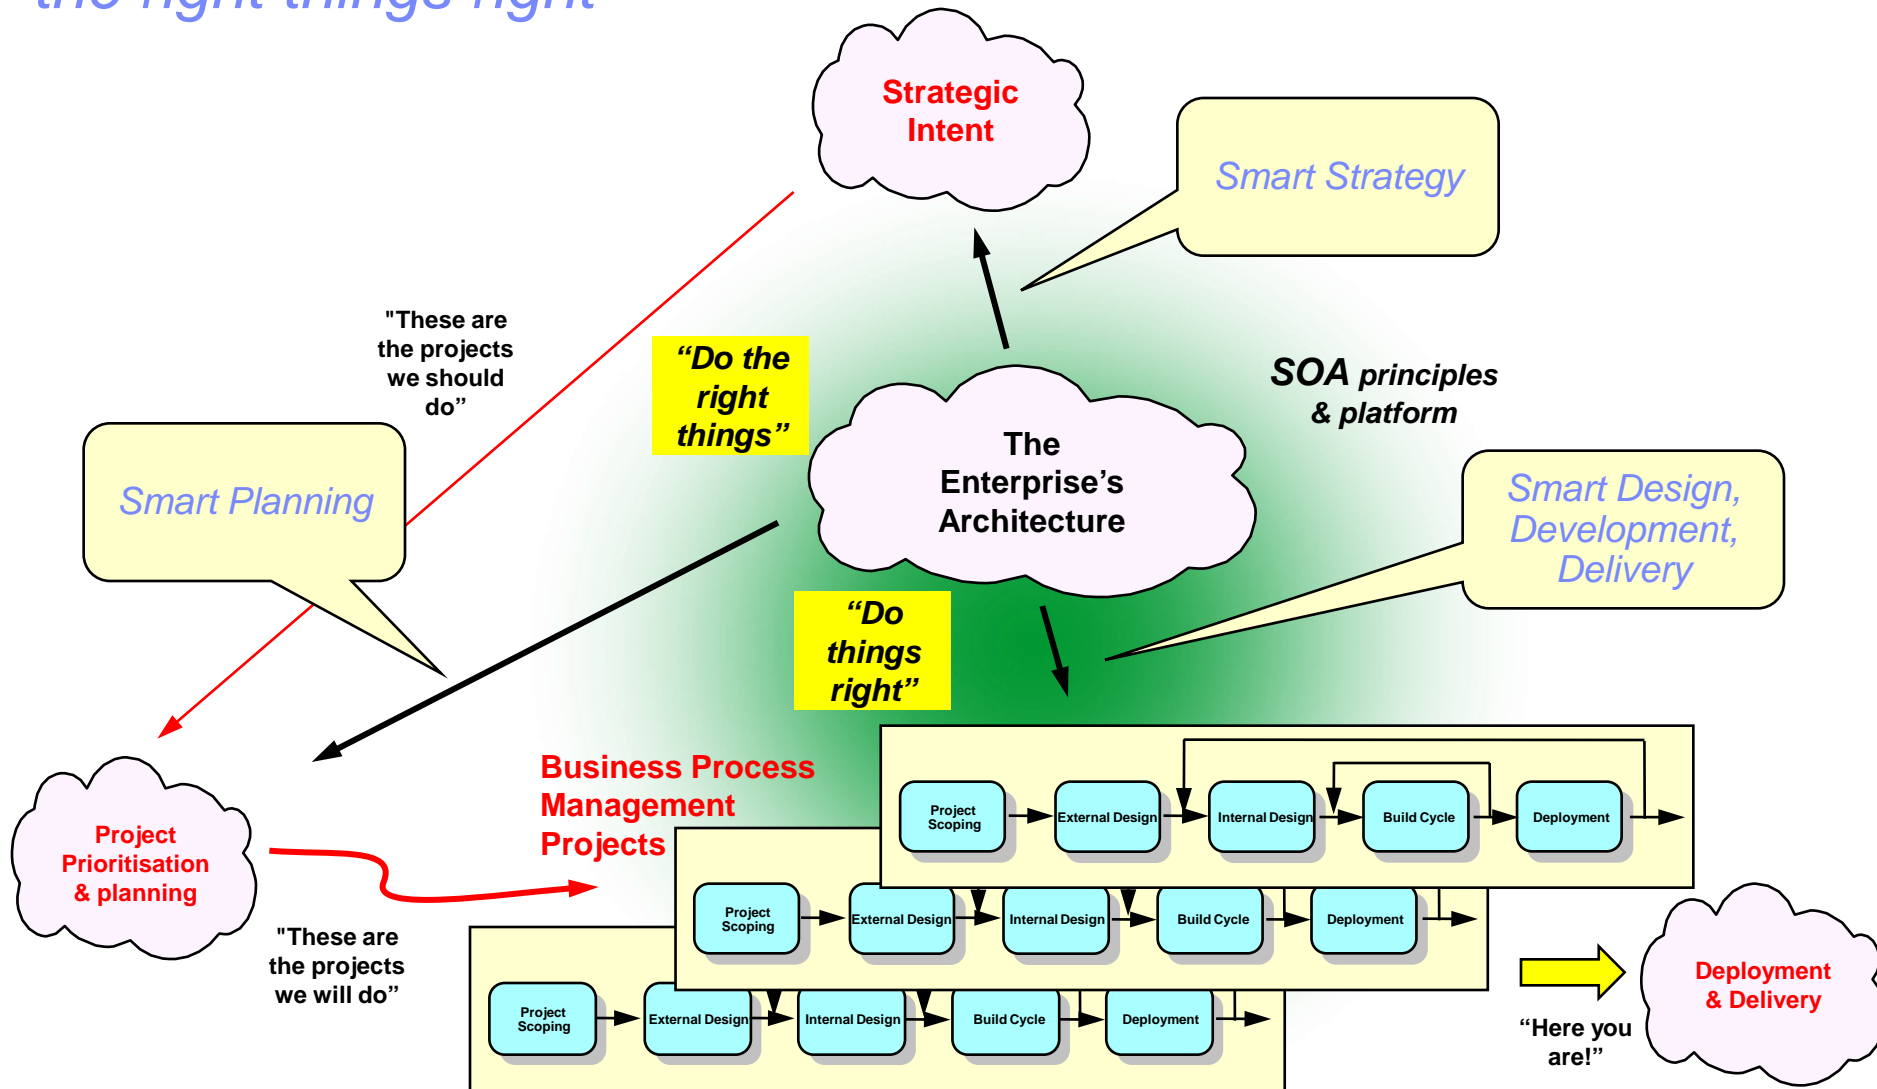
the right things right

Strategic Intent

Smart Strategy

"These are the projects we should do"

"Do the right things"

SOA principles & platform

The Enterprise's Architecture

Smart Planning

Smart Design, Development, Delivery

"Do things right"

Business Process Management Projects

Project Prioritisation & planning

Project Scoping

External Design

Internal Design

Build Cycle

Deployment

Project Scoping

External Design

Internal Design

Build Cycle

Deployment

Project Scoping

External Design

Internal Design

Build Cycle

Deployment

"These are the projects we will do"

Deployment & Delivery

"Here you are!"